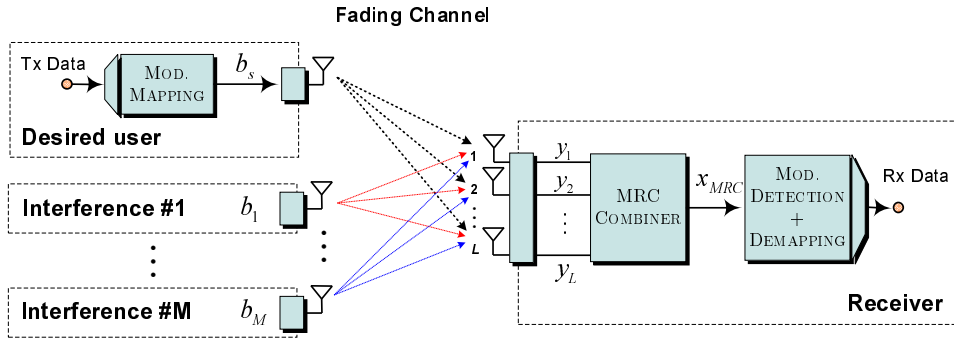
Fading Channel

Tx Data

MOD. MAPPING

$b_s$

Desired user

Interference #1

$b_1$

Interference #M

$b_M$

1

2

L

$y_1$

$y_2$

$y_L$

MRC COMBINER

$x_{MRC}$

MOD. DETECTION + DEMAPPING

Rx Data

Receiver